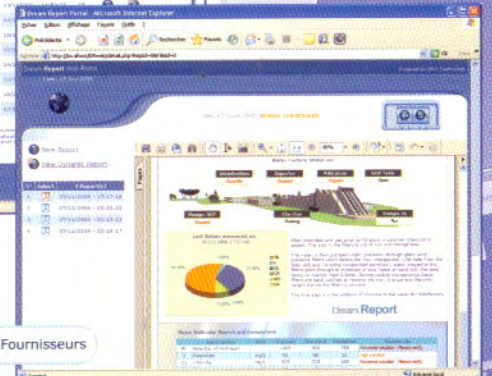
Dream Report Portal - Microsoft Internet Explorer

Fichier Edition Affichage Favoris Outils ?

Précédente Rechercher Favoris

Adresse http://localhost/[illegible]

Dream Report Web Portal

New Report

New Dynamic Report

Index | # Report(s)

1 07/11/2006 - 17:17:16

2 07/11/2006 - 20:31:33

3 07/11/2006 - 20:21:23

4 07/11/2006 - 20:24:17

Water Facilities Station xxx

Introduction

Digestion

Filtration

Lost Sales

Storage Tank

Clarifier

Drinking Tank

Dream Report

Major Indicator Report and Comparison

Fournisseurs